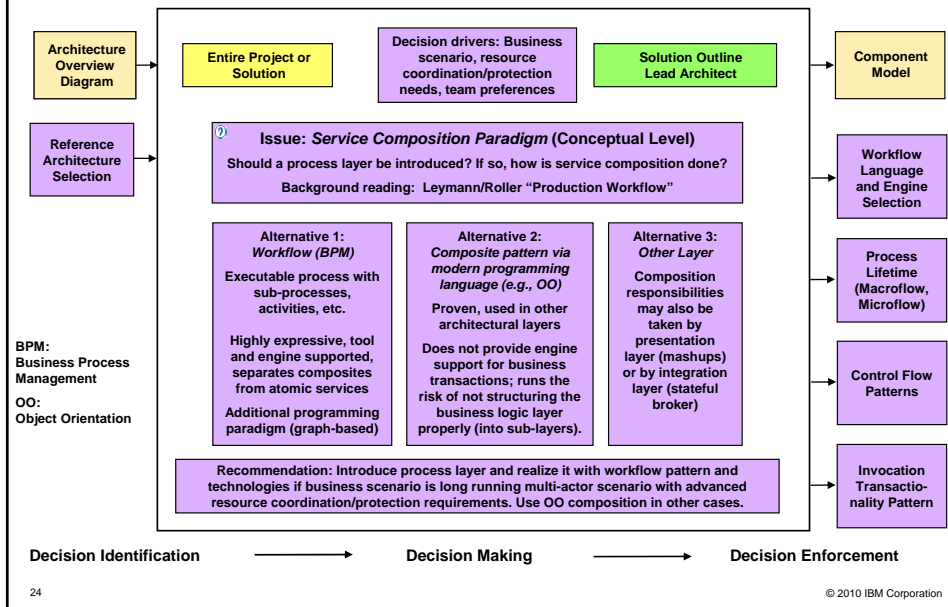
Architecture Overview Diagram

Reference Architecture Selection

Entire Project or Solution

Decision drivers: Business scenario, resource coordination/protection needs, team preferences

Solution Outline Lead Architect

Component Model

Issue: *Service Composition Paradigm* (Conceptual Level)

Should a process layer be introduced? If so, how is service composition done?

Background reading: Leymann/Roller "Production Workflow"

Workflow Language and Engine Selection

Alternative 1: *Workflow (BPM)*

Executable process with sub-processes, activities, etc.

Highly expressive, tool and engine supported, separates composites from atomic services

Additional programming paradigm (graph-based)

Alternative 2: *Composite pattern via modern programming language (e.g., OO)*

Proven, used in other architectural layers

Does not provide engine support for business transactions; runs the risk of not structuring the business logic layer properly (into sub-layers).

Alternative 3: *Other Layer*

Composition responsibilities may also be taken by presentation layer (mashups) or by integration layer (stateful broker)

Process Lifetime (Macroflow, Microflow)

Control Flow Patterns

BPM: Business Process Management

OO: Object Orientation

Recommendation: Introduce process layer and realize it with workflow pattern and technologies if business scenario is long running multi-actor scenario with advanced resource coordination/protection requirements. Use OO composition in other cases.

Invocation Transactionality Pattern

Decision Identification

Decision Making

Decision Enforcement

24

© 2010 IBM Corporation